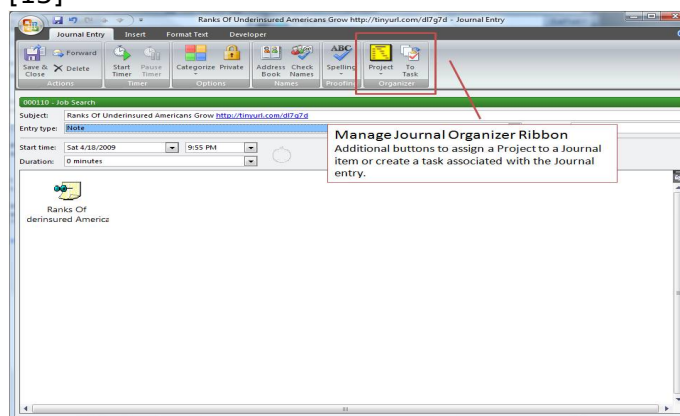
[15]

Ranks Of Underinsured Americans Grow http://tinyurl.com/dl7g7d - Journal Entry

Journal Entry | Insert | Format Text | Developer

Save & Close | Forward | Delete | Actions
Start Timer | Pause Timer | Timer
Categorize | Private | Options
Address Book | Check Names | Names
Spelling | Proofing
Project | To Task | Organizer

000110 - Job Search

Subject: Ranks Of Underinsured Americans Grow http://tinyurl.com/dl7g7d

Entry type: Note

Start time: Sat 4/18/2009 | 9:55 PM

Duration: 0 minutes

Manage Journal Organizer Ribbon

Additional buttons to assign a Project to a Journal item or create a task associated with the Journal entry.

Ranks Of
derinsured Americ